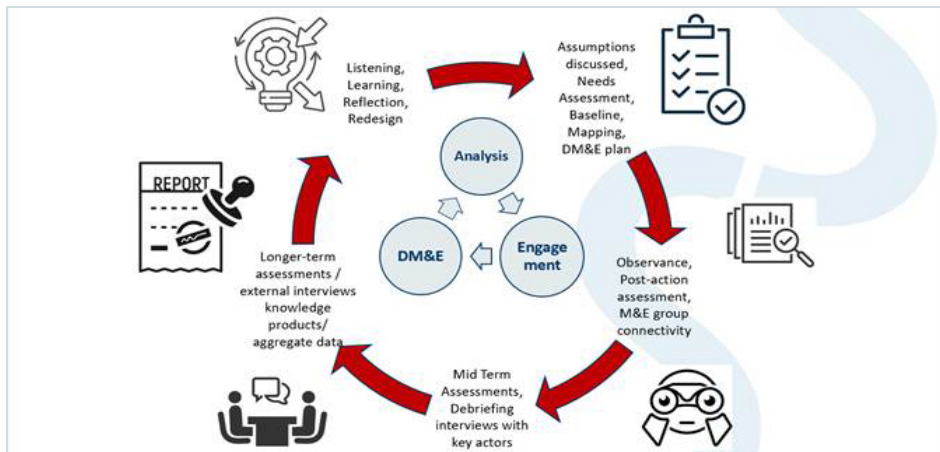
Listening, Learning, Reflection, Redesign

Assumptions discussed, Needs Assessment, Baseline, Mapping, DM&E plan

Analysis

DM&E

Engagement

REPORT

Longer-term assessments / external interviews knowledge products/ aggregate data

Observance, Post-action assessment, M&E group connectivity

Mid Term Assessments, Debriefing interviews with key actors